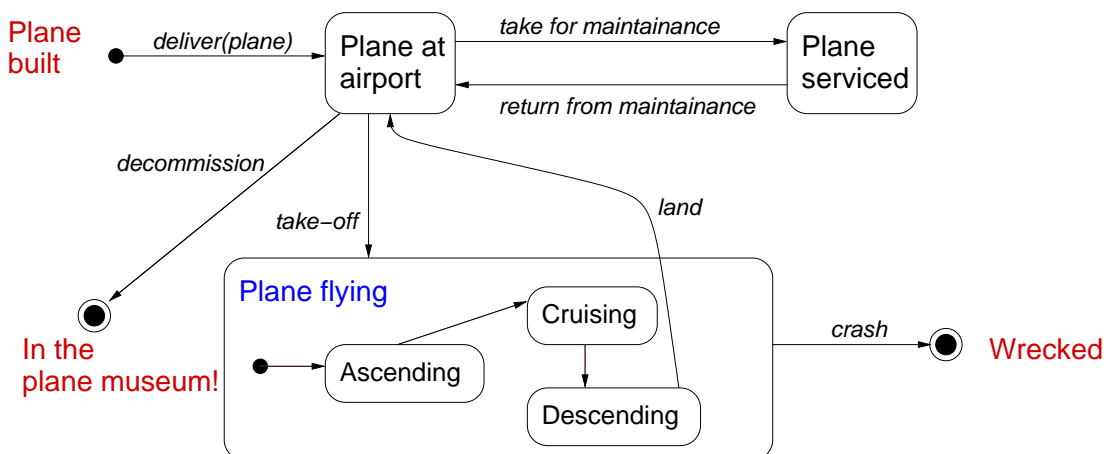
Plane built

deliver(plane)

Plane at airport

take for maintainance

Plane serviced

return from maintainance

decommission

take−off

land

Plane flying

Cruising

Ascending

Descending

crash

In the plane museum!

Wrecked